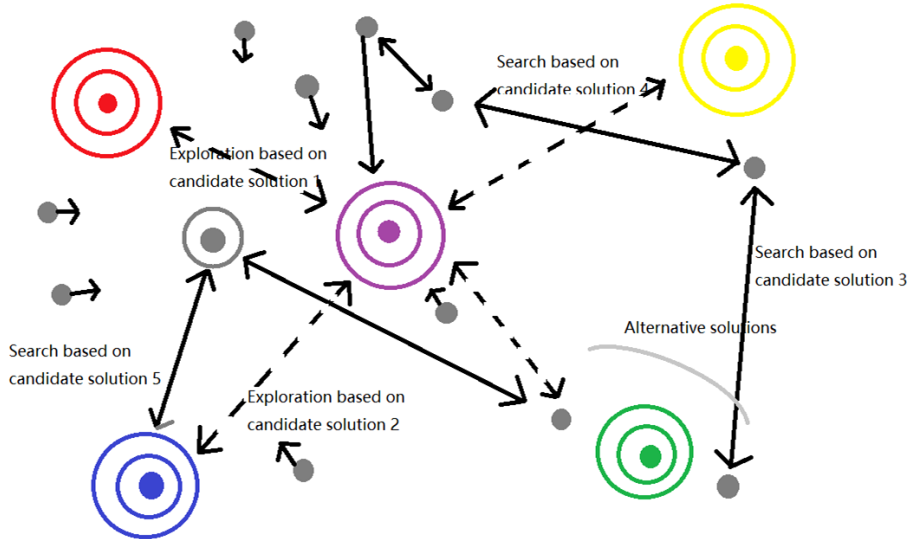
Search based on candidate solution 4

Exploration based on candidate solution 1

Search based on candidate solution 3

Alternative solutions

Search based on candidate solution 5

Exploration based on candidate solution 2